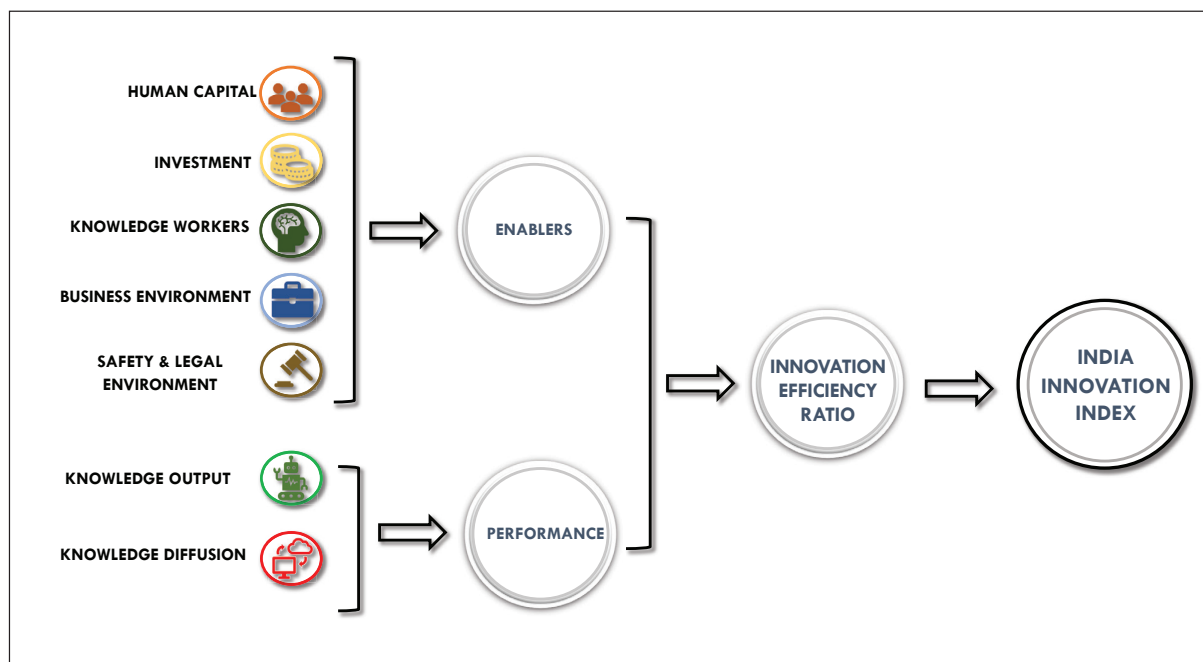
HUMAN CAPITAL

INVESTMENT

KNOWLEDGE WORKERS

BUSINESS ENVIRONMENT

SAFETY & LEGAL ENVIRONMENT

ENABLERS

KNOWLEDGE OUTPUT

KNOWLEDGE DIFFUSION

PERFORMANCE

INNOVATION EFFICIENCY RATIO

INDIA INNOVATION INDEX